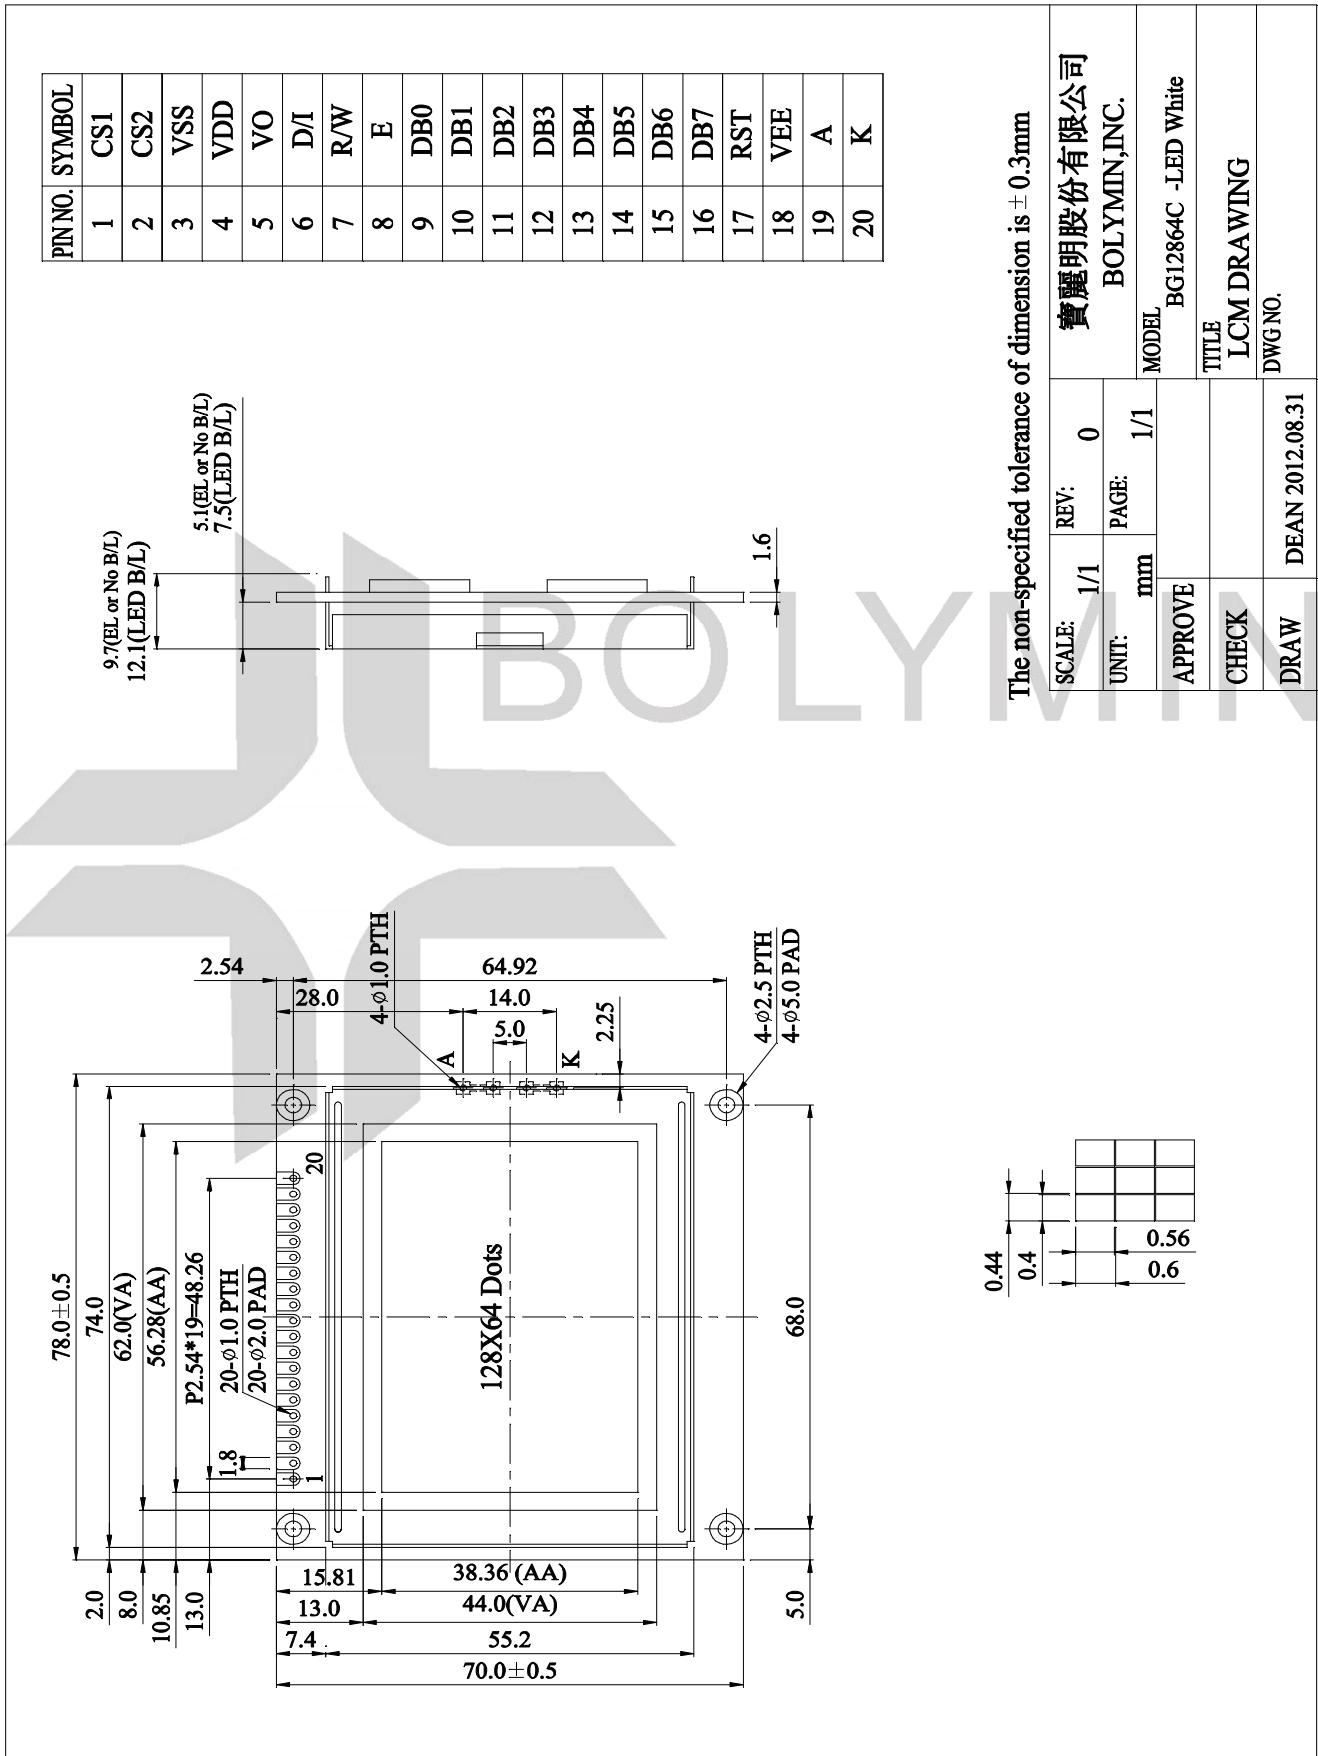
| PIN NO. | SYMBOL |
|---|---|
| 1 | CS1 |
| 2 | CS2 |
| 3 | VSS |
| 4 | VDD |
| 5 | VO |
| 6 | D/I |
| 7 | R/W |
| 8 | E |
| 9 | DB0 |
| 10 | DB1 |
| 11 | DB2 |
| 12 | DB3 |
| 13 | DB4 |
| 14 | DB5 |
| 15 | DB6 |
| 16 | DB7 |
| 17 | RST |
| 18 | VEE |
| 19 | A |
| 20 | K |

9.7(EL or No B/L)
12.1(LED B/L)
5.1(EL or No B/L)
7.5(LED B/L)
1.6

2.54
64.92
28.0
14.0
5.0
4-$\phi$1.0 PTH
A
K
2.25
4-$\phi$2.5 PTH
4-$\phi$5.0 PAD
20
1
128X64 Dots
78.0$\pm$0.5
74.0
62.0(VA)
56.28(AA)
P2.54*19=48.26
20-$\phi$1.0 PTH
20-$\phi$2.0 PAD
1.8
68.0
2.0
8.0
10.85
13.0
15.81
13.0
7.4
38.36 (AA)
44.0(VA)
55.2
70.0$\pm$0.5
5.0

0.44
0.4
0.56
0.6

The non-specified tolerance of dimension is $\pm$ 0.3mm

| SCALE: 1/1 | REV: 0 | 寶麗明股份有限公司 BOLYMIN,INC. |
|---|---|---|
| UNIT: mm | PAGE: 1/1 | MODEL BG12864C -LED White |
| APPROVE | | TITLE LCM DRAWING |
| CHECK | | |
| DRAW | DEAN 2012.08.31 | DWG NO. |

BOLYMIN